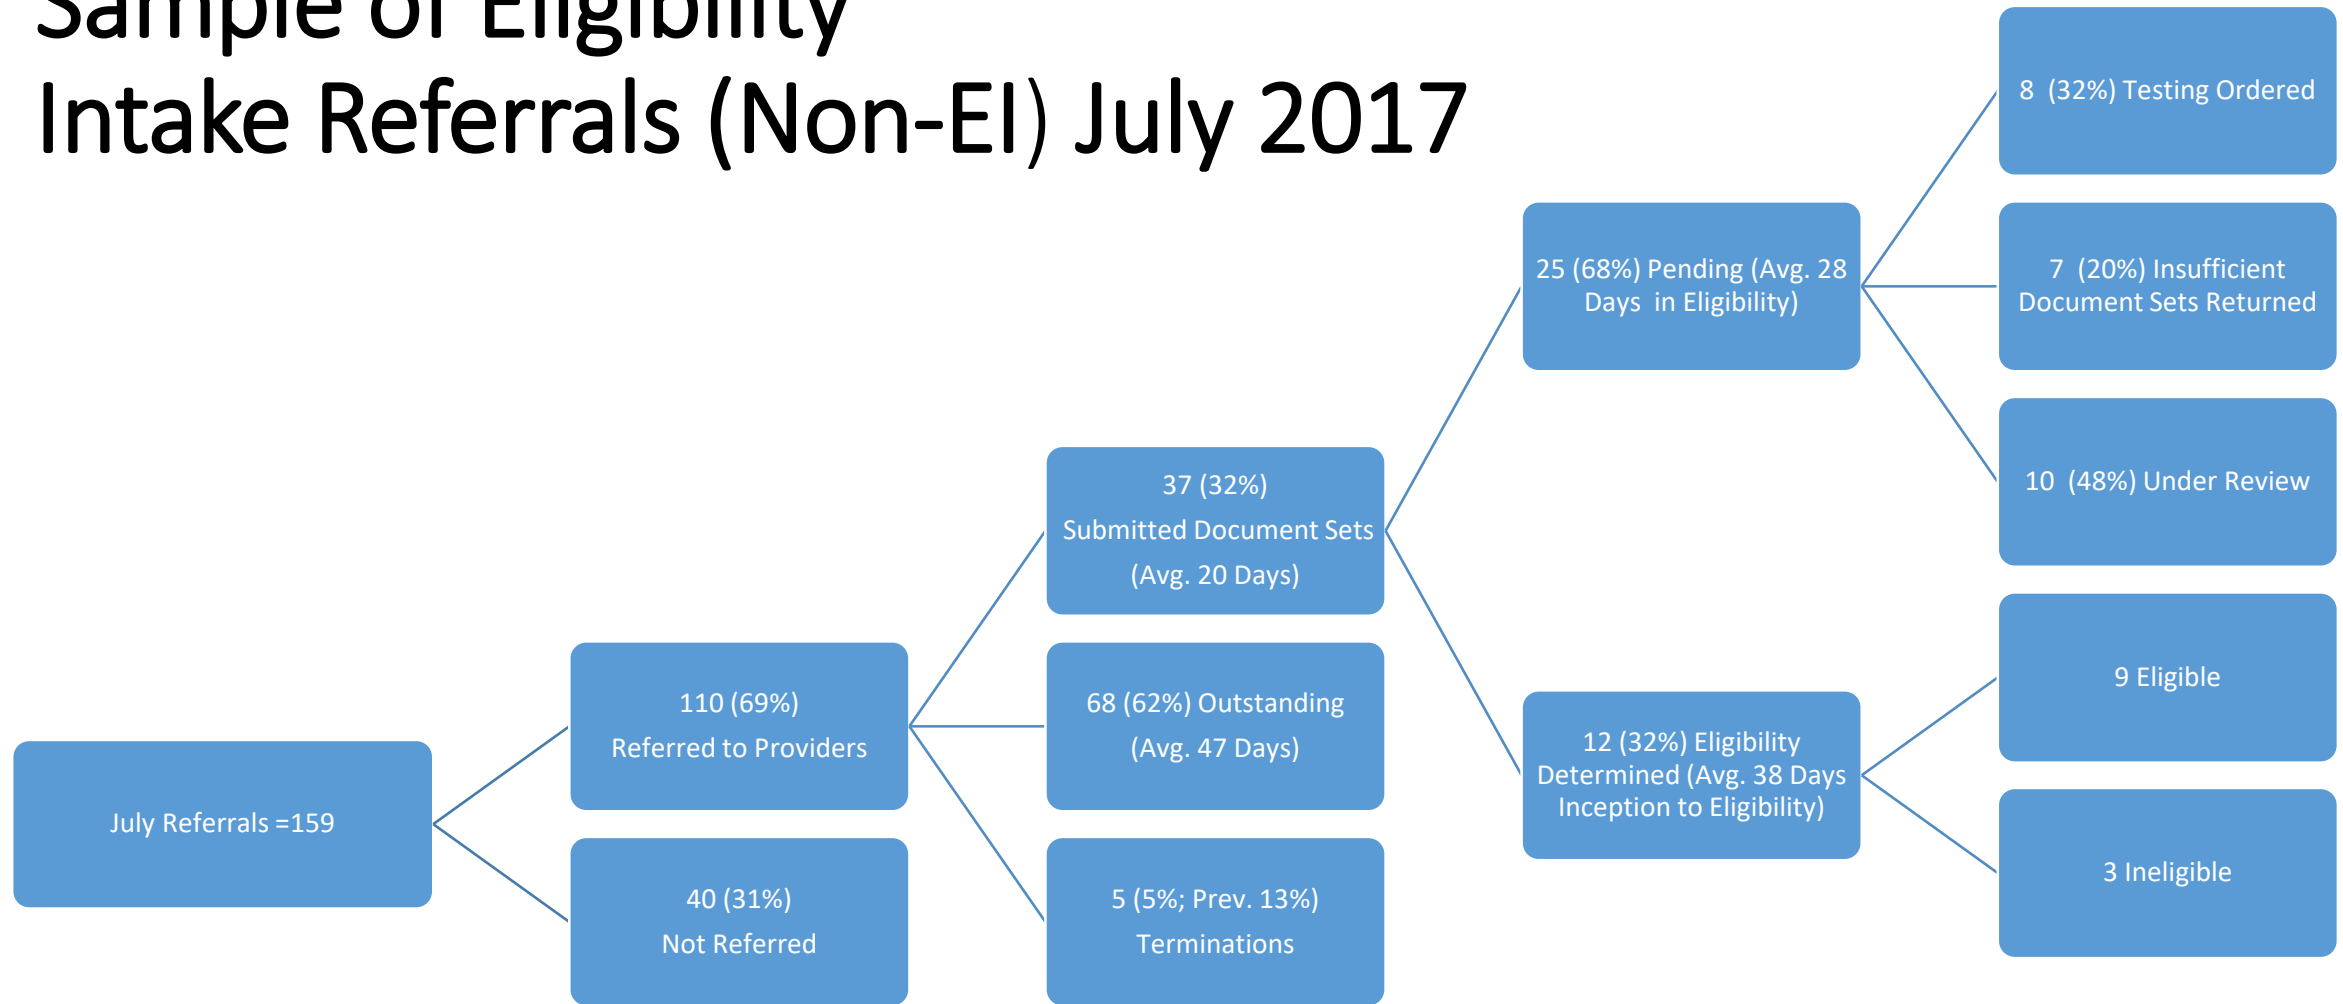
Sample of Eligibility
Intake Referrals (Non-EI) July 2017

July Referrals =159

110 (69%)
Referred to Providers

40 (31%)
Not Referred

37 (32%)
Submitted Document Sets
(Avg. 20 Days)

68 (62%) Outstanding
(Avg. 47 Days)

5 (5%; Prev. 13%)
Terminations

25 (68%) Pending (Avg. 28 Days in Eligibility)

12 (32%) Eligibility Determined (Avg. 38 Days Inception to Eligibility)

8 (32%) Testing Ordered

7 (20%) Insufficient Document Sets Returned

10 (48%) Under Review

9 Eligible

3 Ineligible